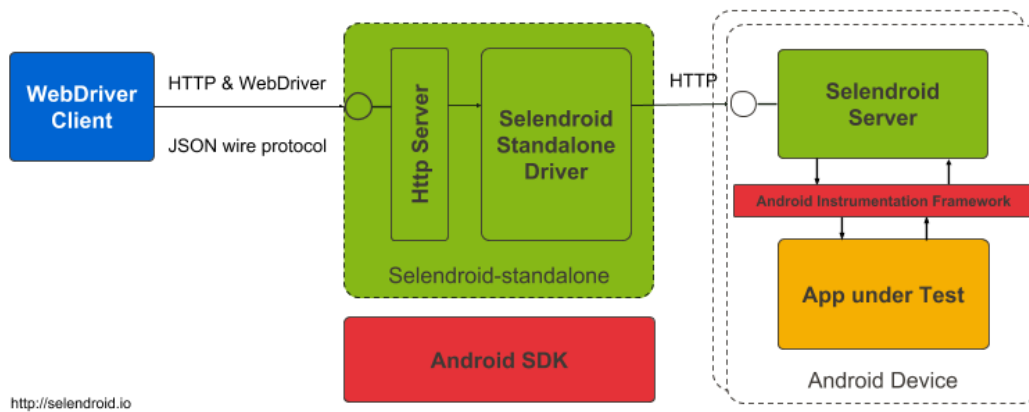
WebDriver Client

HTTP & WebDriver

JSON wire protocol

Http Server

Selendroid Standalone Driver

Selendroid-standalone

HTTP

Selendroid Server

Android Instrumentation Framework

App under Test

Android Device

Android SDK

http://selendroid.io